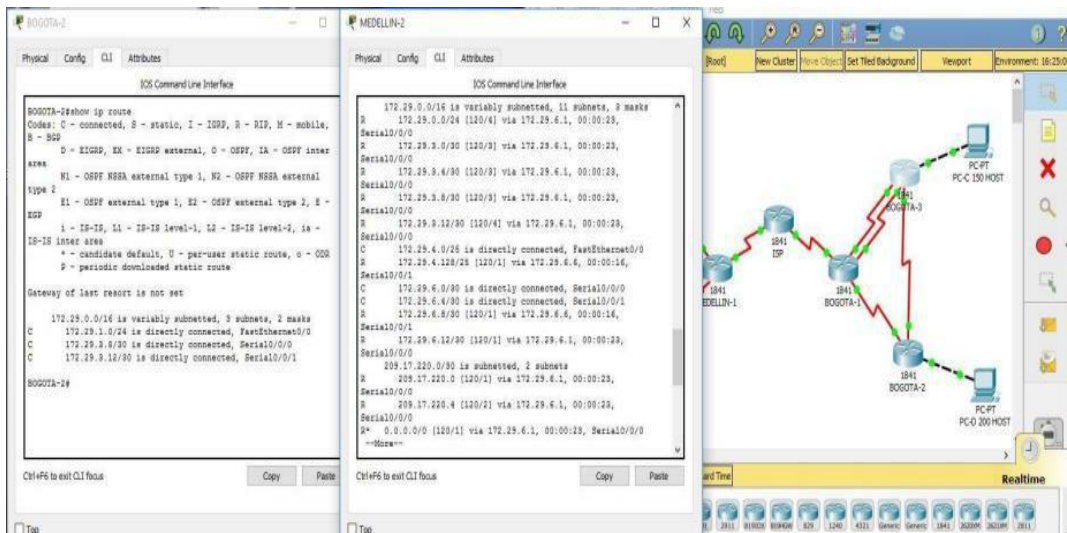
BOGOTA-2

Physical Config CLI Attributes

IOS Command Line Interface

BOGOTA-2#show ip route
Codes: C - connected, S - static, I - IGRP, R - RIP, M - mobile, B - BGP
D - EIGRP, EX - EIGRP external, O - OSPF, IA - OSPF inter area
N1 - OSPF NSSA external type 1, N2 - OSPF NSSA external type 2
E1 - OSPF external type 1, E2 - OSPF external type 2, E - EGP
i - IS-IS, L1 - IS-IS level-1, L2 - IS-IS level-2, ia - IS-IS inter area
* - candidate default, U - per-user static route, o - ODR
P - periodic downloaded static route

Gateway of last resort is not set

172.29.0.0/16 is variably subnetted, 3 subnets, 2 masks
C 172.29.1.0/24 is directly connected, FastEthernet0/0
C 172.29.3.8/30 is directly connected, Serial0/0/0
C 172.29.3.12/30 is directly connected, Serial0/0/1

BOGOTA-2#

Ctrl+F6 to exit CLI focus Copy Paste

Top

MEDELLIN-2

Physical Config CLI Attributes

IOS Command Line Interface

172.29.0.0/16 is variably subnetted, 11 subnets, 3 masks
R 172.29.0.0/24 [120/4] via 172.29.6.1, 00:00:23, Serial0/0/0
R 172.29.3.0/30 [120/3] via 172.29.6.1, 00:00:23, Serial0/0/0
R 172.29.3.4/30 [120/3] via 172.29.6.1, 00:00:23, Serial0/0/0
R 172.29.3.8/30 [120/3] via 172.29.6.1, 00:00:23, Serial0/0/0
R 172.29.3.12/30 [120/4] via 172.29.6.1, 00:00:23, Serial0/0/0
C 172.29.4.0/25 is directly connected, FastEthernet0/0
R 172.29.4.128/25 [120/1] via 172.29.6.6, 00:00:16, Serial0/0/1
C 172.29.6.0/30 is directly connected, Serial0/0/0
C 172.29.6.4/30 is directly connected, Serial0/0/1
R 172.29.6.8/30 [120/1] via 172.29.6.6, 00:00:16, Serial0/0/1
R 172.29.6.12/30 [120/1] via 172.29.6.1, 00:00:23, Serial0/0/0
209.17.220.0/30 is subnetted, 2 subnets
R 209.17.220.0 [120/1] via 172.29.6.1, 00:00:23, Serial0/0/0
R 209.17.220.4 [120/2] via 172.29.6.1, 00:00:23, Serial0/0/0
R* 0.0.0.0/0 [120/1] via 172.29.6.1, 00:00:23, Serial0/0/0
--More--

Ctrl+F6 to exit CLI focus Copy Paste

Top

[Root] New Cluster Move Object Set Tiled Background Viewport Environment: 16:23:0

PC-PT
PC-C 150 HOST
1841
BOGOTA-3
1841
ISP
1841
MEDELLIN-1
1841
BOGOTA-1
1841
BOGOTA-2
PC-PT
PC-D 200 HOST

Realtime

2811 819IOX 819HGW 829 1240 4321 Generic Generic 1841 2620XM 2621XM 2811